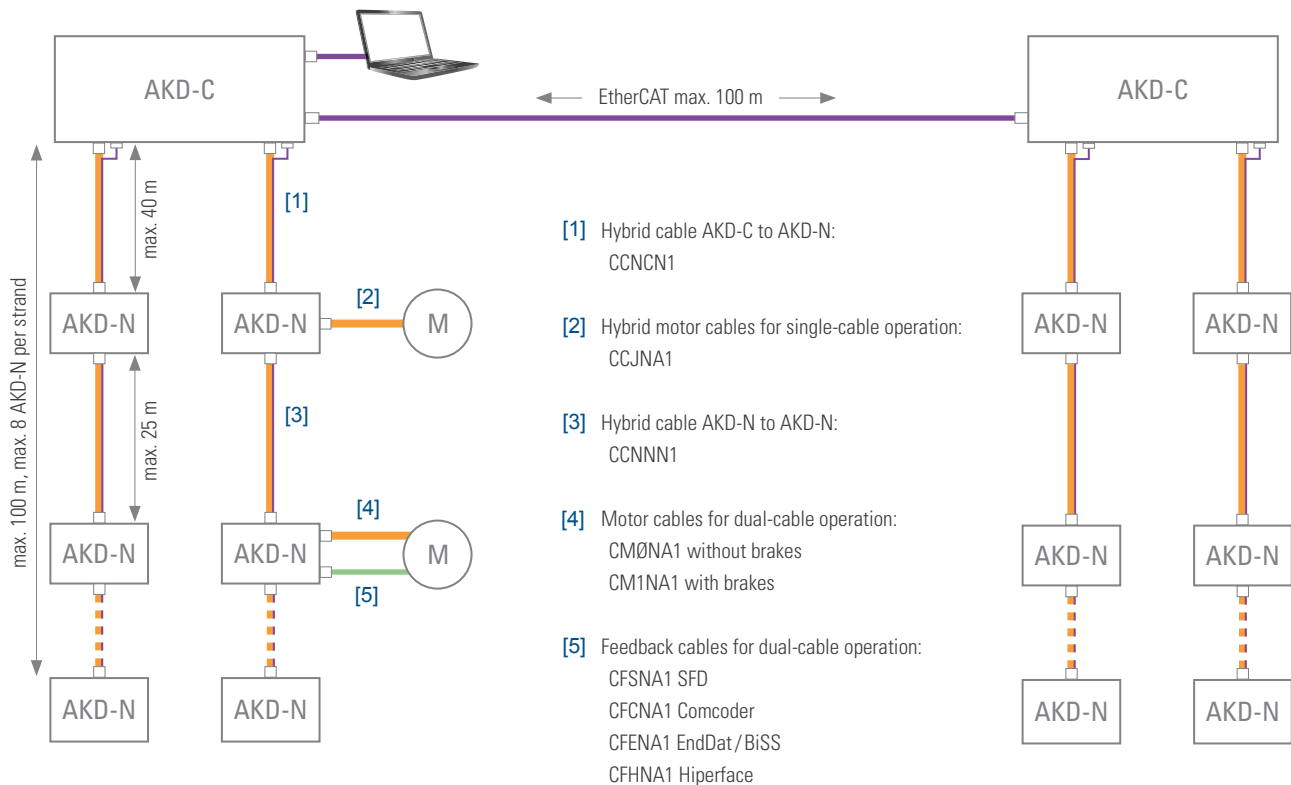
AKD-C

EtherCAT max. 100 m

AKD-C

max. 100 m, max. 8 AKD-N per strand

max. 40 m

max. 25 m

[1]

AKD-N

AKD-N

[2]

M

[3]

AKD-N

AKD-N

[4]

M

[5]

AKD-N

AKD-N

[1] Hybrid cable AKD-C to AKD-N:
CCNCN1

[2] Hybrid motor cables for single-cable operation:
CCJNA1

[3] Hybrid cable AKD-N to AKD-N:
CCNNN1

[4] Motor cables for dual-cable operation:
CMØNA1 without brakes
CM1NA1 with brakes

[5] Feedback cables for dual-cable operation:
CFSNA1 SFD
CFCNA1 Comcoder
CFENA1 EndDat / BiSS
CFHNA1 Hiperface

AKD-N

AKD-N

AKD-N

AKD-N

AKD-N

AKD-N